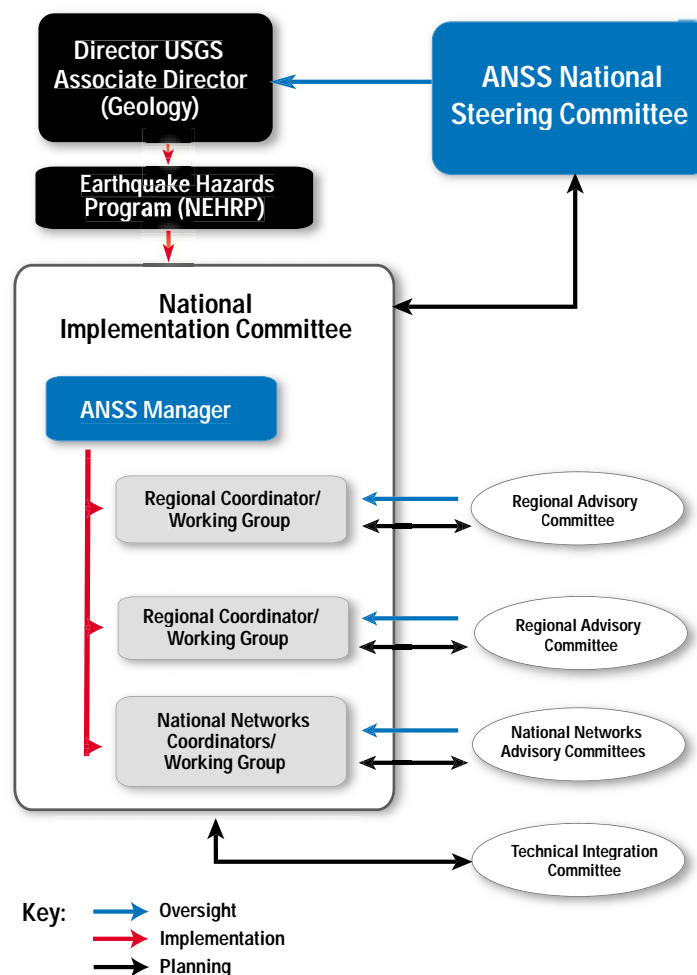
Director USGS
Associate Director
(Geology)

ANSS National
Steering Committee

Earthquake Hazards
Program (NEHRP)

National
Implementation Committee

ANSS Manager

Regional Coordinator/
Working Group

Regional Advisory
Committee

Regional Coordinator/
Working Group

Regional Advisory
Committee

National Networks
Coordinators/
Working Group

National Networks
Advisory Committees

Technical Integration
Committee

Key:
Oversight
Implementation
Planning